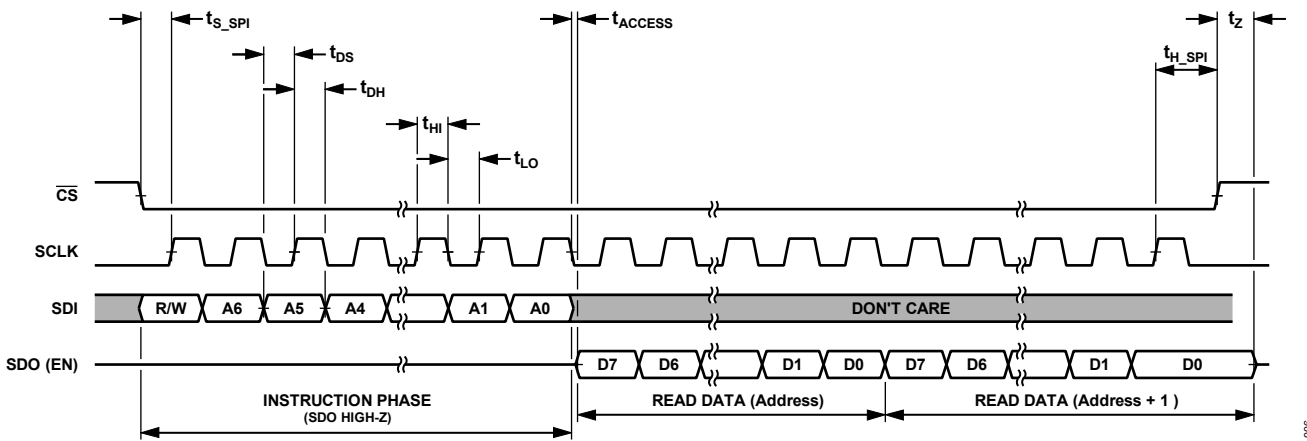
$t_{S\_SPI}$

$t_{DS}$

$t_{DH}$

$t_{HI}$

$t_{LO}$

$t_{ACCESS}$

$t_{H\_SPI}$

$t_Z$

$\overline{CS}$

SCLK

SDI

R/W

A6

A5

A4

A1

A0

DON'T CARE

SDO (EN)

D7

D6

D1

D0

D7

D6

D1

D0

INSTRUCTION PHASE
(SDO HIGH-Z)

READ DATA (Address)

READ DATA (Address + 1 )